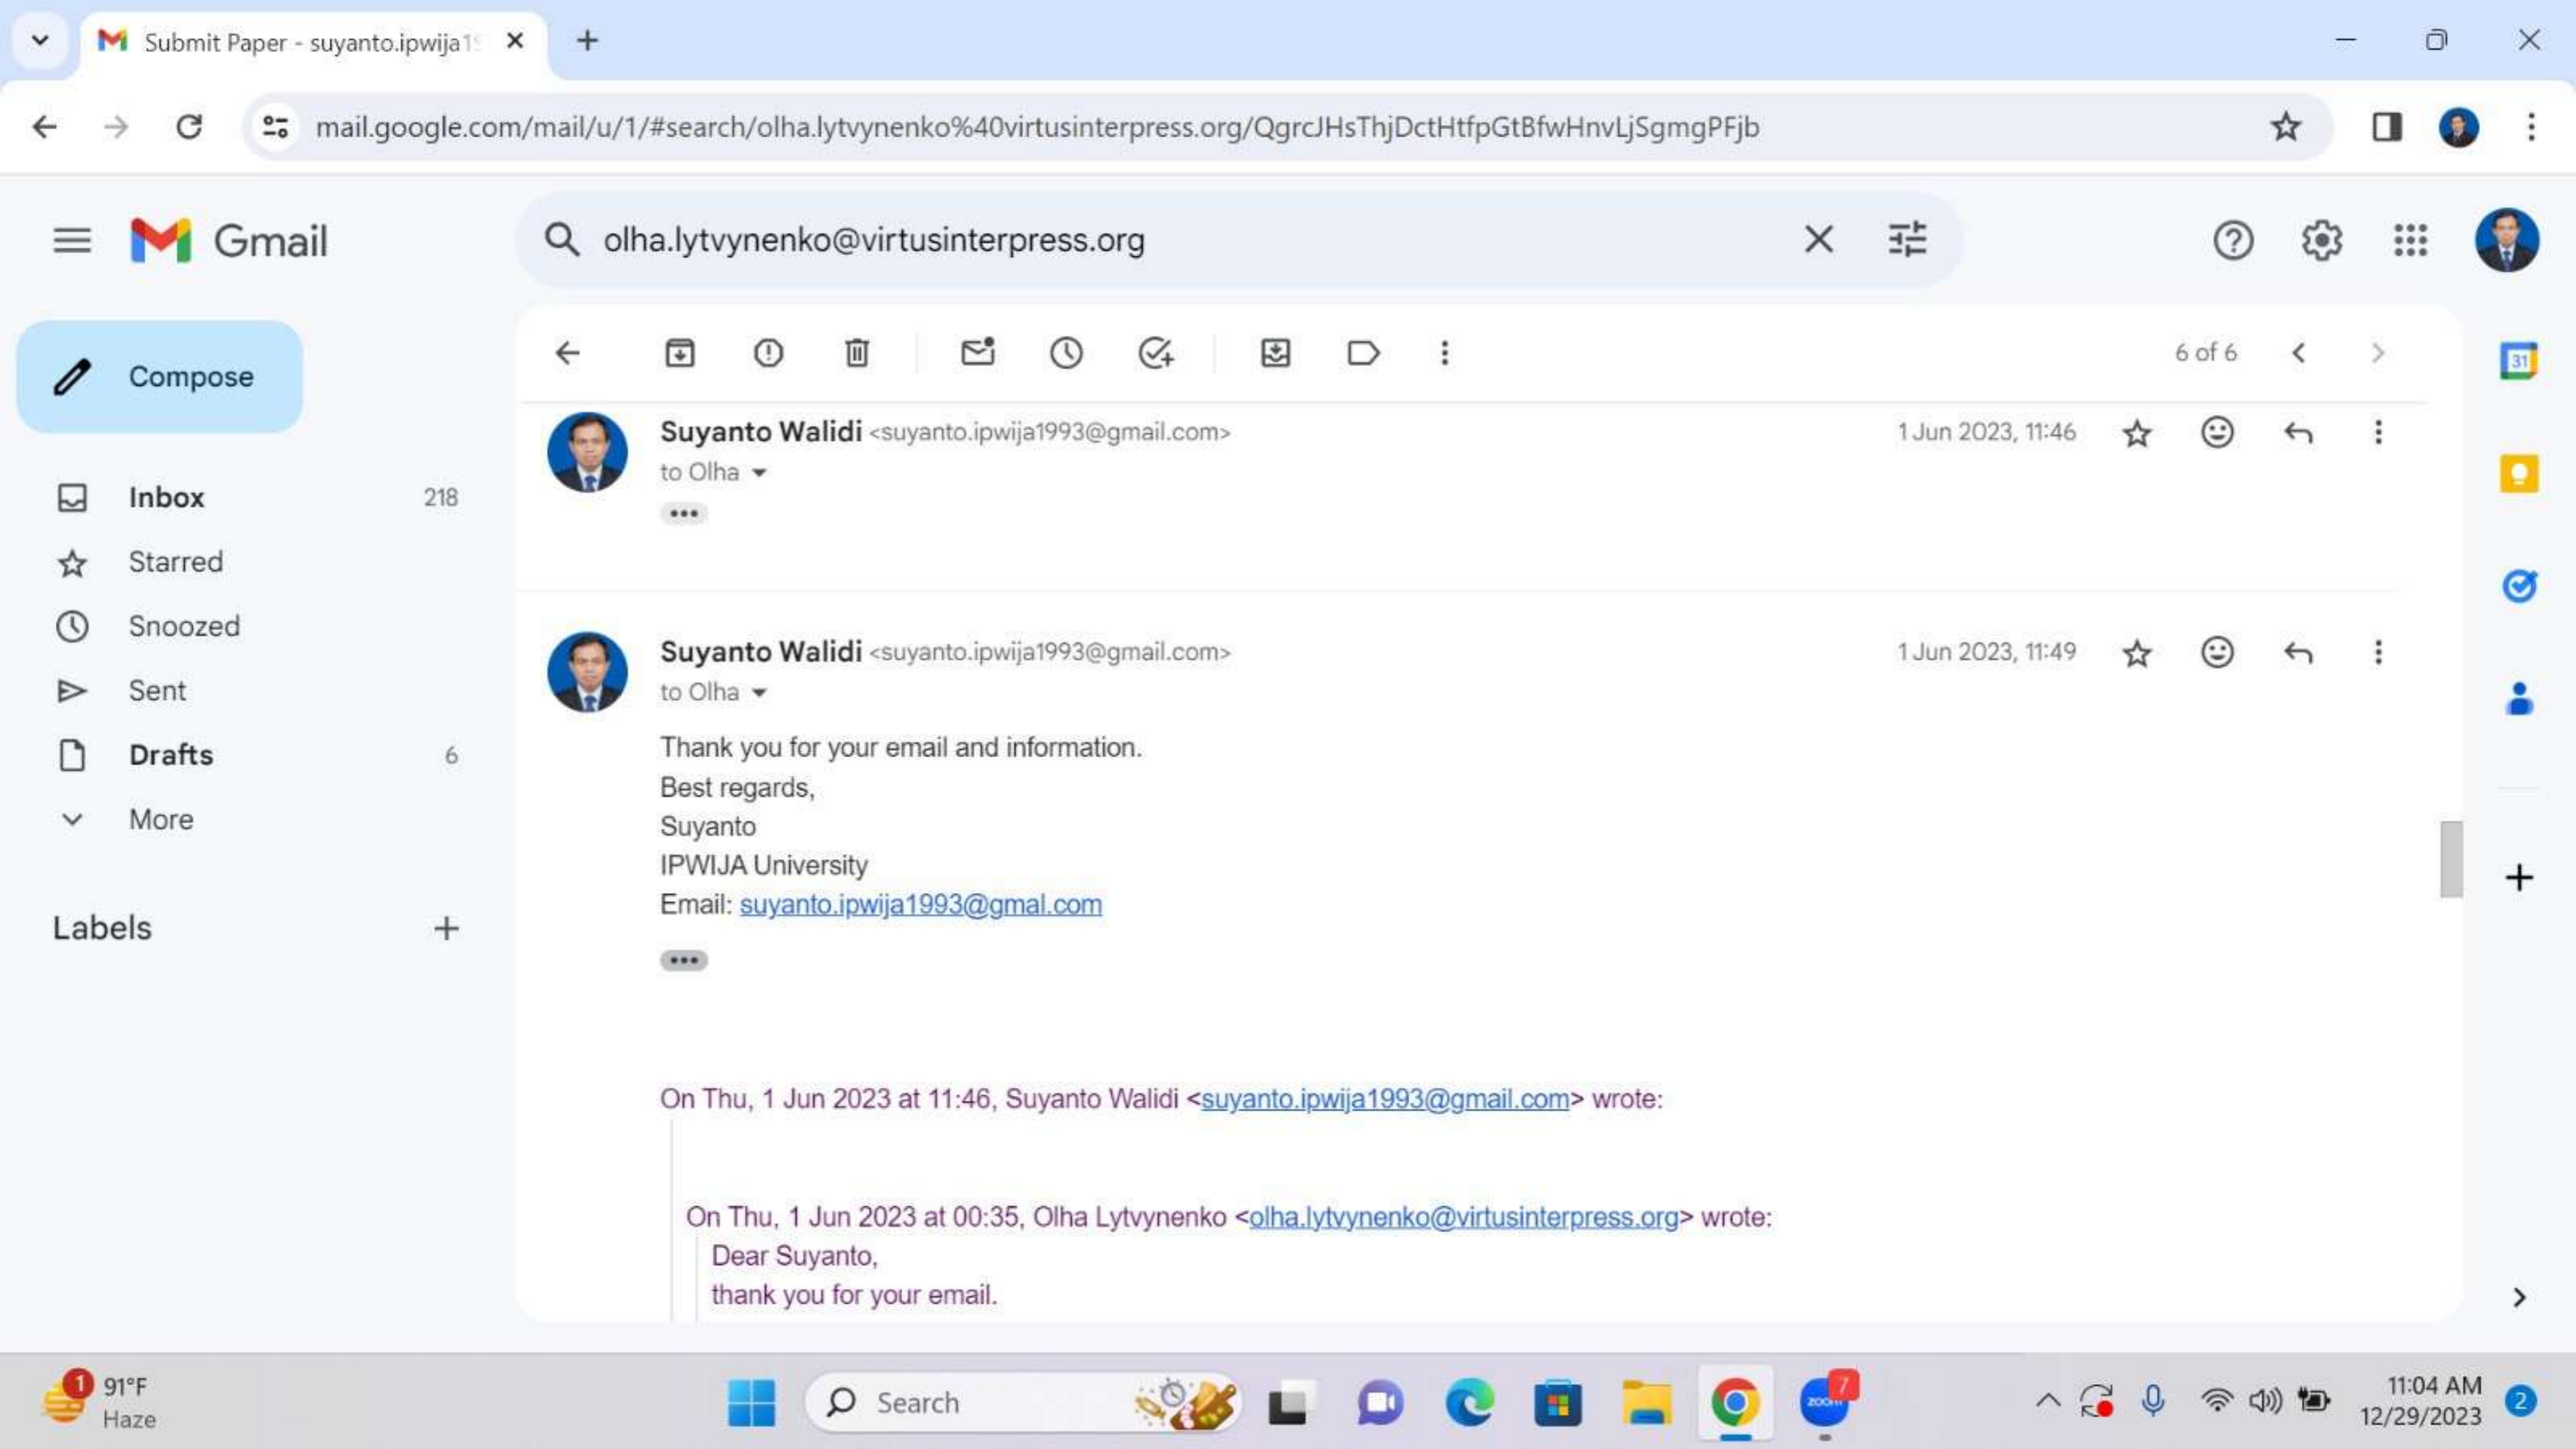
Submit Paper - suyanto.ipwija1!

mail.google.com/mail/u/1/#search/olha.lytvynenko%40virtusinterpress.org/QgrcJHsThjDctHtfpGtBfwHnvLjSgmgPFjb

Gmail

olha.lytvynenko@virtusinterpress.org

Compose

Inbox 218
Starred
Snoozed
Sent
Drafts 6
More

Labels +

6 of 6

Suyanto Walidi <suyanto.ipwija1993@gmail.com>
to Olha
1 Jun 2023, 11:46

Suyanto Walidi <suyanto.ipwija1993@gmail.com>
to Olha
1 Jun 2023, 11:49

Thank you for your email and information.
Best regards,
Suyanto
IPWIJA University
Email: suyanto.ipwija1993@gmal.com

On Thu, 1 Jun 2023 at 11:46, Suyanto Walidi <suyanto.ipwija1993@gmail.com> wrote:

On Thu, 1 Jun 2023 at 00:35, Olha Lytvynenko <olha.lytvynenko@virtusinterpress.org> wrote:
Dear Suyanto,
thank you for your email.

91°F
Haze
Search
11:04 AM
12/29/2023